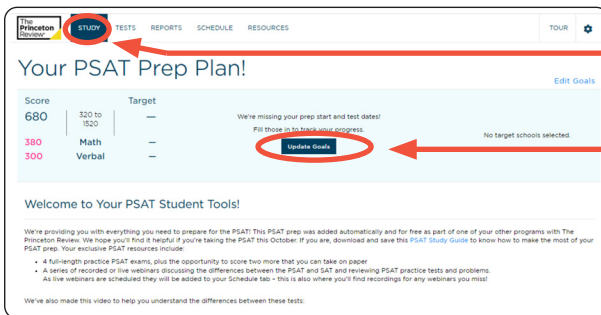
The Princeton Review

STUDY TESTS REPORTS SCHEDULE RESOURCES TOUR

Your PSAT Prep Plan!

Edit Goals

| Score | | Target |
|---|---|---|
| 680 | 320 to 1520 | — |
| 380 | Math | — |
| 300 | Verbal | — |

We're missing your prep start and test dates!
Fill those in to track your progress.

Update Goals

No target schools selected.

Welcome to Your PSAT Student Tools!

We're providing you with everything you need to prepare for the PSAT! This PSAT prep was added automatically and for free as part of one of your other programs with The Princeton Review. We hope you'll find it helpful if you're taking the PSAT this October. If you are, download and save this PSAT Study Guide to know how to make the most of your PSAT prep. Your exclusive PSAT resources include:

- 4 full-length practice PSAT exams, plus the opportunity to score two more that you can take on paper
- A series of recorded or live webinars discussing the differences between the PSAT and SAT and reviewing PSAT practice tests and problems. As live webinars are scheduled they will be added to your Schedule tab – this is also where you'll find recordings for any webinars you miss!

We've also made this video to help you understand the differences between these tests: